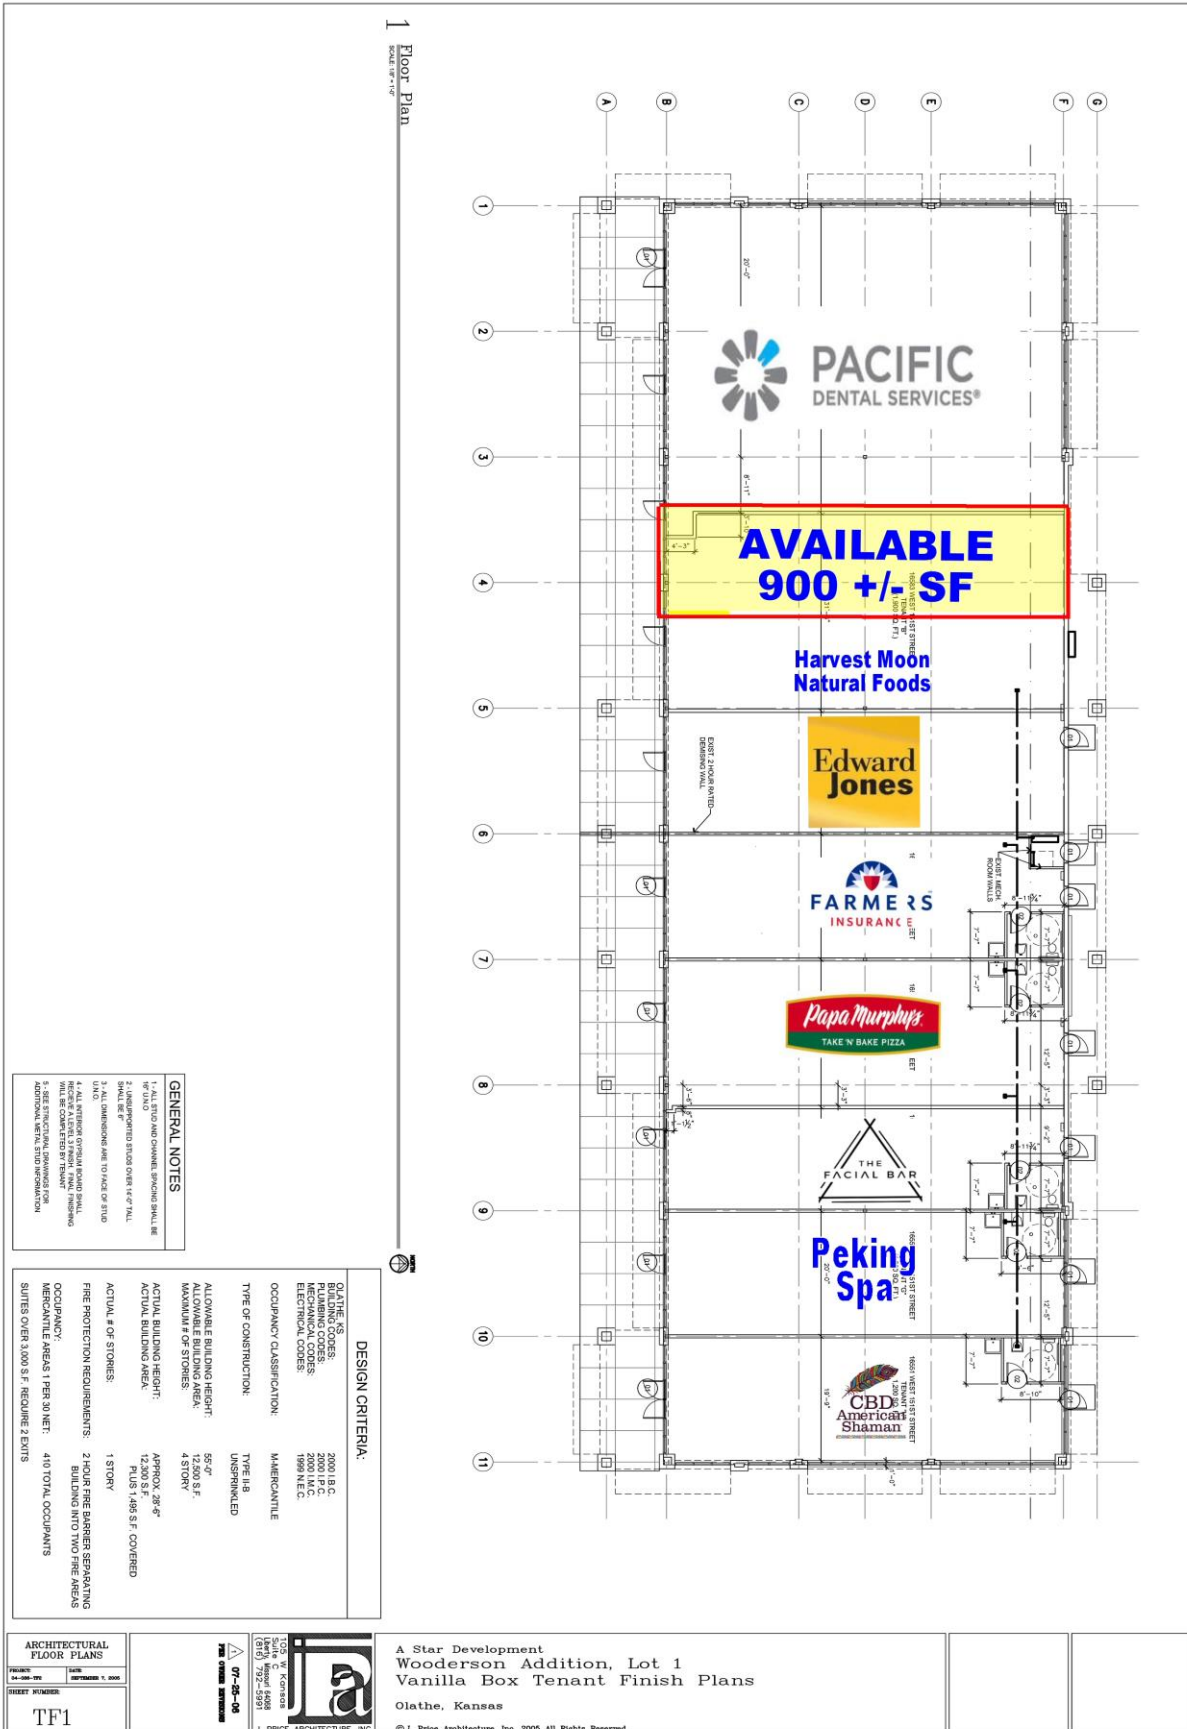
1 Floor Plan
SCALE: 1/8" = 1'-0"

A B C D E F G

1 2 3 4 5 6 7 8 9 10 11

PACIFIC
DENTAL SERVICES®

AVAILABLE
900 +/- SF

Harvest Moon
Natural Foods

Edward
Jones

FARMERS
INSURANCE

Papa Murphy's
TAKE 'N' BAKE PIZZA

THE
FACIAL BAR

Peking
Spa

CBD
American
Shaman

EXIST. 2 HOUR RATED DEMISING WALL

EXIST. MECH. ROOM WALLS

16661 WEST 151ST STREET

GENERAL NOTES
1.- ALL STUD AND CHANNEL SPACING SHALL BE 16" U.N.O.
2.- UNSUPPORTED STUDS OVER 14'-0" TALL SHALL BE 6"
3.- ALL DIMENSIONS ARE TO FACE OF STUD U.N.O.
4.- ALL INTERIOR GYPSUM BOARD SHALL RECEIVE A LEVEL 3 FINISH. FINAL FINISHING WILL BE COMPLETED BY TENANT
5.- SEE STRUCTURAL DRAWINGS FOR ADDITIONAL METAL STUD INFORMATION

DESIGN CRITERIA:
OLATHE, KS
BUILDING CODES: 2000 I.B.C.
PLUMBING CODES: 2000 I.P.C.
MECHANICAL CODES: 2000 I.M.C.
ELECTRICAL CODES: 1999 N.E.C.
OCCUPANCY CLASSIFICATION: M-MERCANTILE
TYPE OF CONSTRUCTION: TYPE II-B UNSPRINKLED
ALLOWABLE BUILDING HEIGHT: 55'-0"
ALLOWABLE BUILDING AREA: 12,500 S.F.
MAXIMUM # OF STORIES: 4 STORY
ACTUAL BUILDING HEIGHT: APPROX. 28'-6"
ACTUAL BUILDING AREA: 12,300 S.F. PLUS 1,495 S.F. COVERED
ACTUAL # OF STORIES: 1 STORY
FIRE PROTECTION REQUIREMENTS: 2 HOUR FIRE BARRIER SEPARATING BUILDING INTO TWO FIRE AREAS
OCCUPANCY:
MERCANTILE AREAS 1 PER 30 NET: 410 TOTAL OCCUPANTS
SUITES OVER 3,000 S.F. REQUIRE 2 EXITS

ARCHITECTURAL FLOOR PLANS
PROJECT: 04-086-TFE
DATE: SEPTEMBER 7, 2005
SHEET NUMBER:
TF1

07-25-06

105 W Kansas
Suite C
Liberty, Missouri 64068
(816) 792-5991
J. PRICE ARCHITECTURE, INC.

A Star Development
Wooderson Addition, Lot 1
Vanilla Box Tenant Finish Plans
Olathe, Kansas
© J. Price Architecture, Inc. 2005 All Rights Reserved